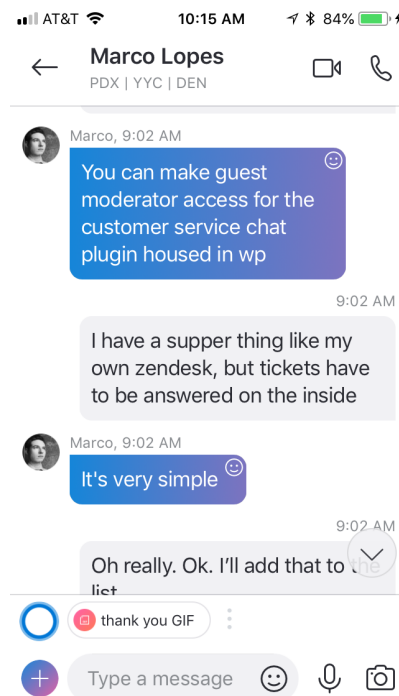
AT&T 10:15 AM 84%

Marco Lopes
PDX | YYC | DEN

Marco, 9:02 AM
You can make guest moderator access for the customer service chat plugin housed in wp

9:02 AM
I have a supper thing like my own zendesk, but tickets have to be answered on the inside

Marco, 9:02 AM
It's very simple

9:02 AM
Oh really. Ok. I'll add that to the list

thank you GIF

Type a message